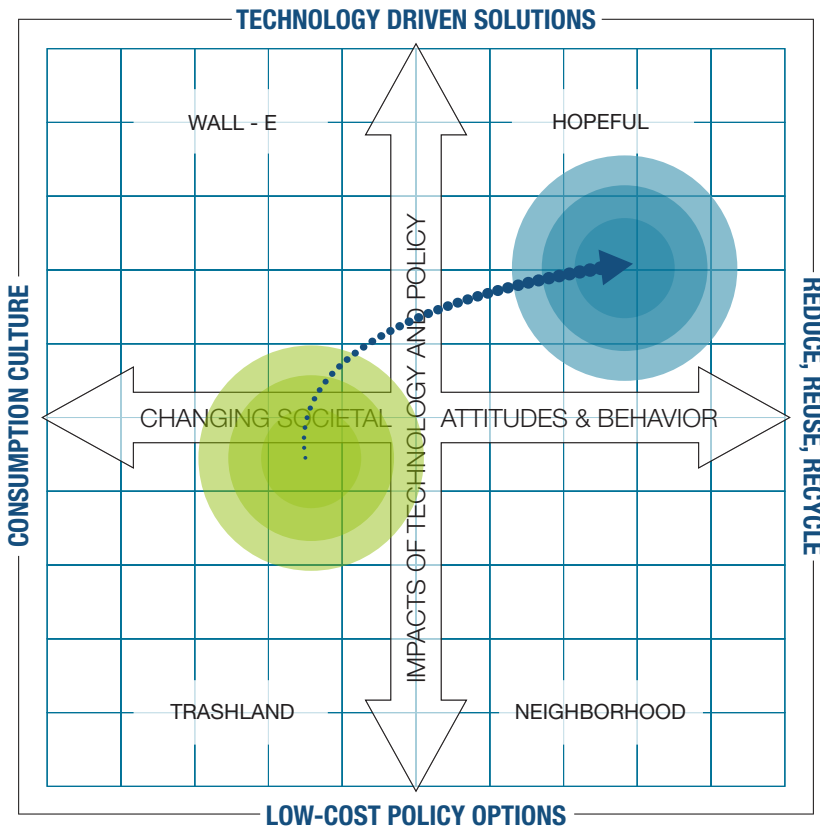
TECHNOLOGY DRIVEN SOLUTIONS

CONSUMPTION CULTURE

REDUCE, REUSE, RECYCLE

WALL - E

HOPEFUL

IMPACTS OF TECHNOLOGY AND POLICY

CHANGING SOCIETAL ATTITUDES & BEHAVIOR

TRASHLAND

NEIGHBORHOOD

LOW-COST POLICY OPTIONS